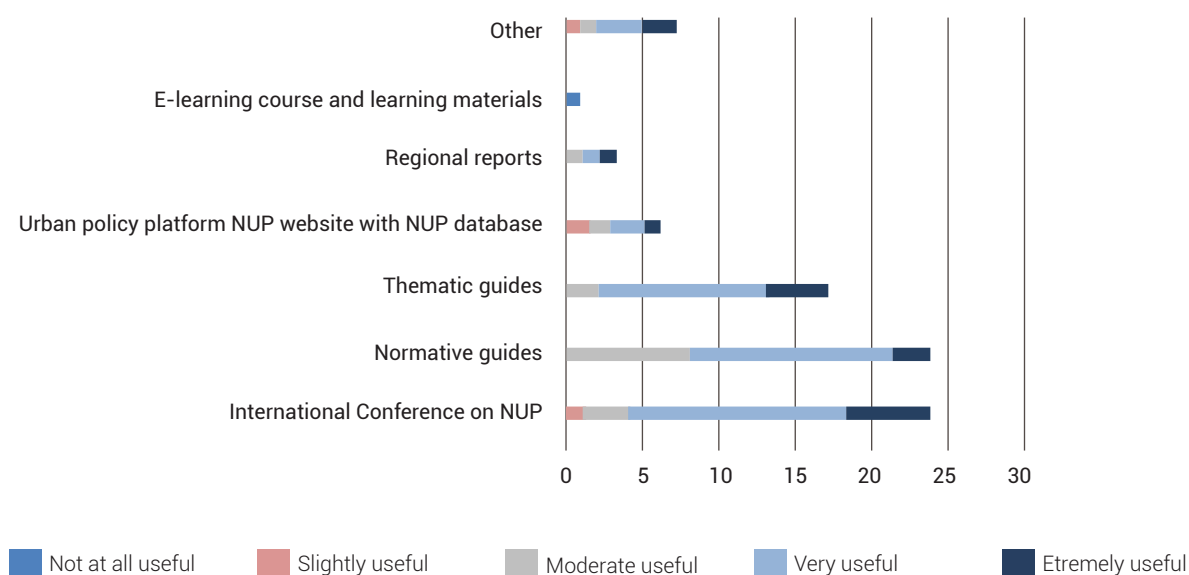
Other

E-learning course and learning materials

Regional reports

Urban policy platform NUP website with NUP database

Thematic guides

Normative guides

International Conference on NUP

0 5 10 15 20 25 30

Not at all useful
Slightly useful
Moderate useful
Very useful
Etremely useful